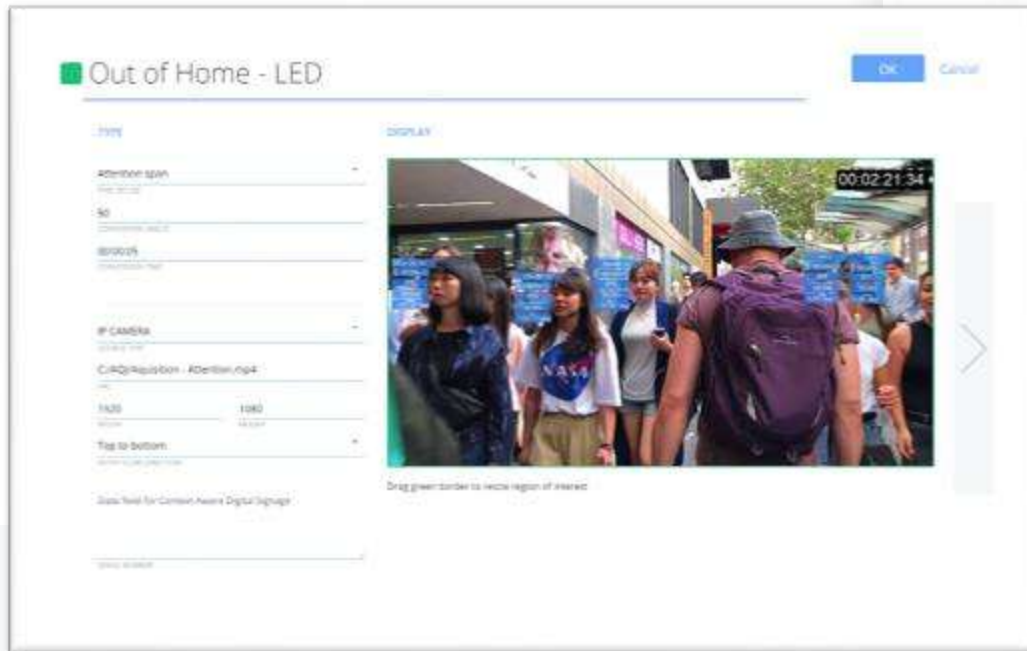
Out of Home - LED

OK Cancel

TYPE

DISPLAY

Attention span
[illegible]

50
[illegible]

00:00:05
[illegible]

IP CAMERA
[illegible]

C:/AQ/Aquisition - Attention.mp4
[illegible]

1920
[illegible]

1080
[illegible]

Top to bottom
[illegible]

Data field for Context Aware Digital Signage
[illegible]

00:02:21:34

NASA

Drag green border to resize region of interest